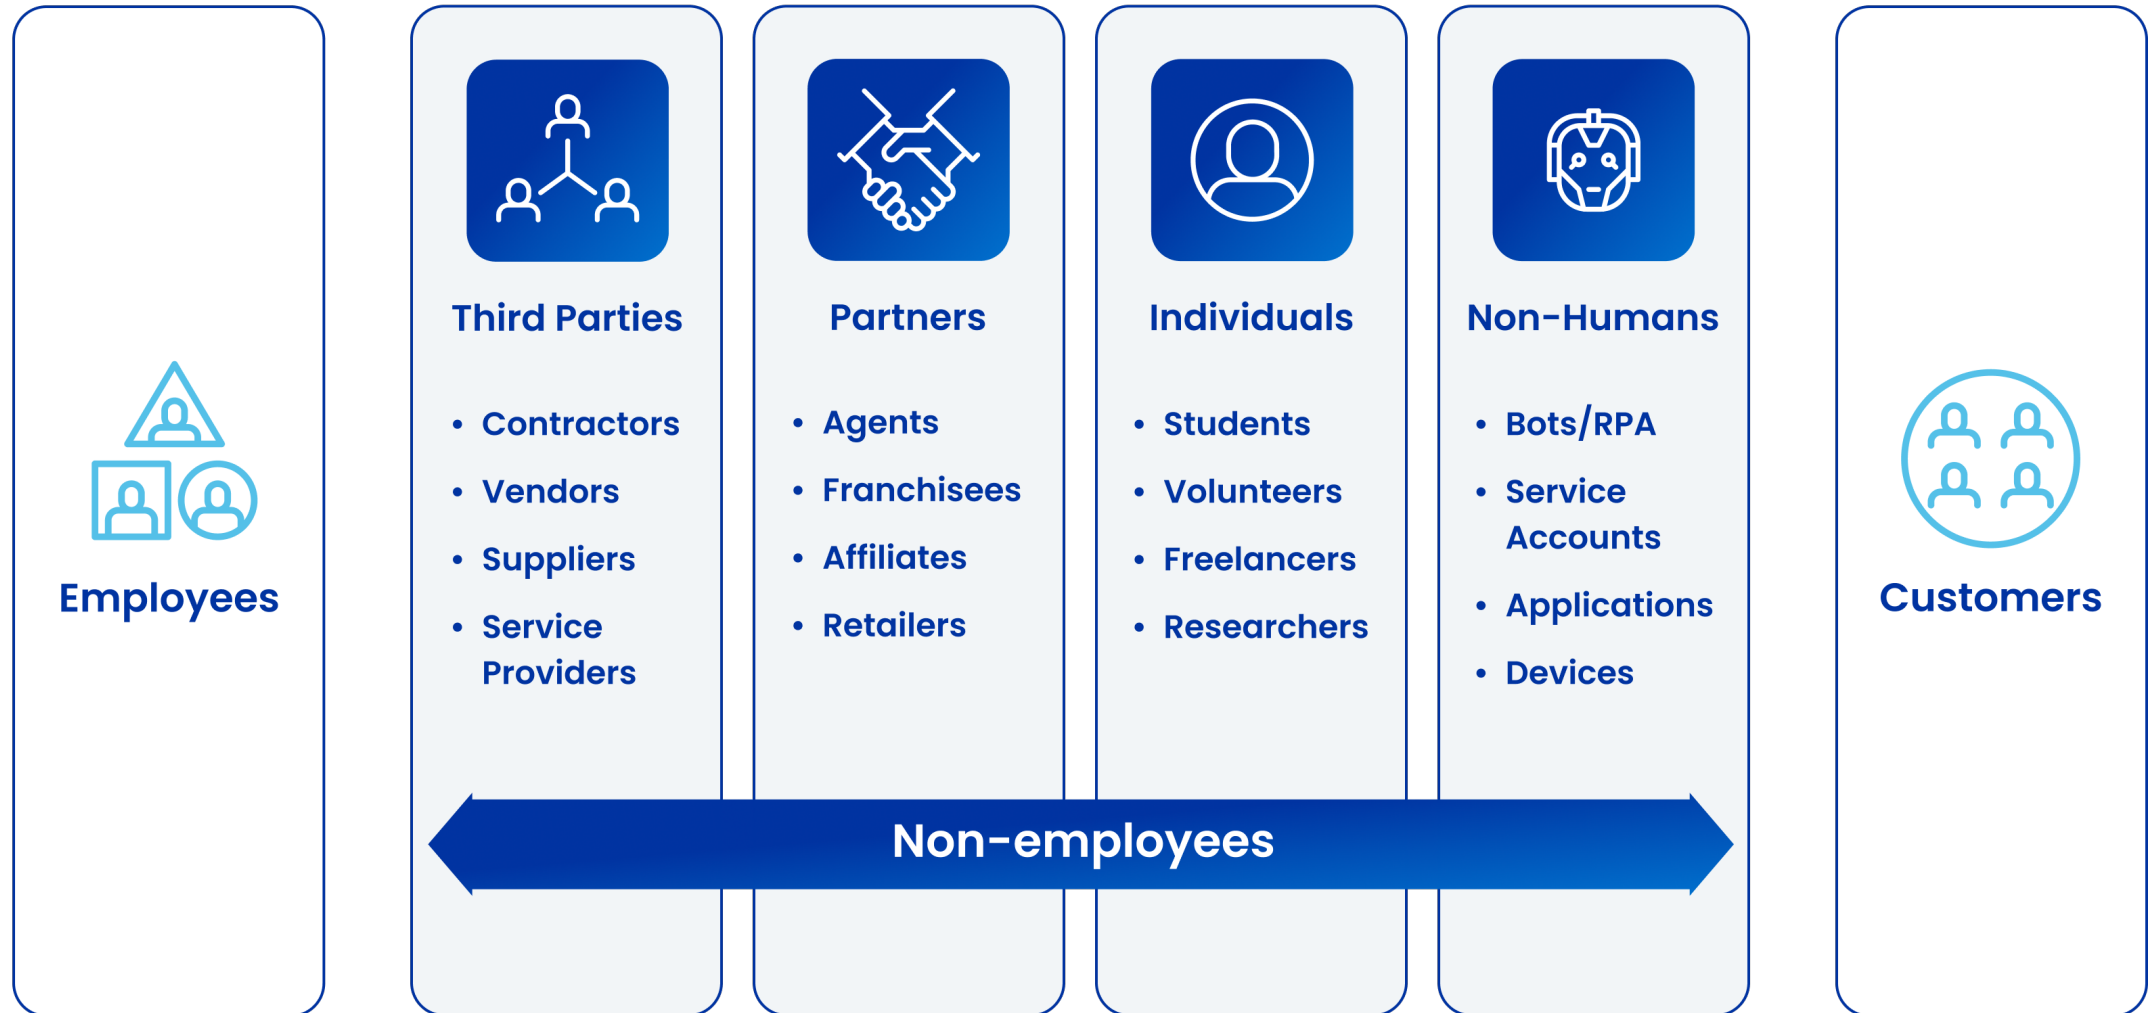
Employees

Third Parties

- Contractors
- Vendors
- Suppliers
- Service Providers

Partners

- Agents
- Franchisees
- Affiliates
- Retailers

Individuals

- Students
- Volunteers
- Freelancers
- Researchers

Non-Humans

- Bots/RPA
- Service Accounts
- Applications
- Devices

Non-employees

Customers